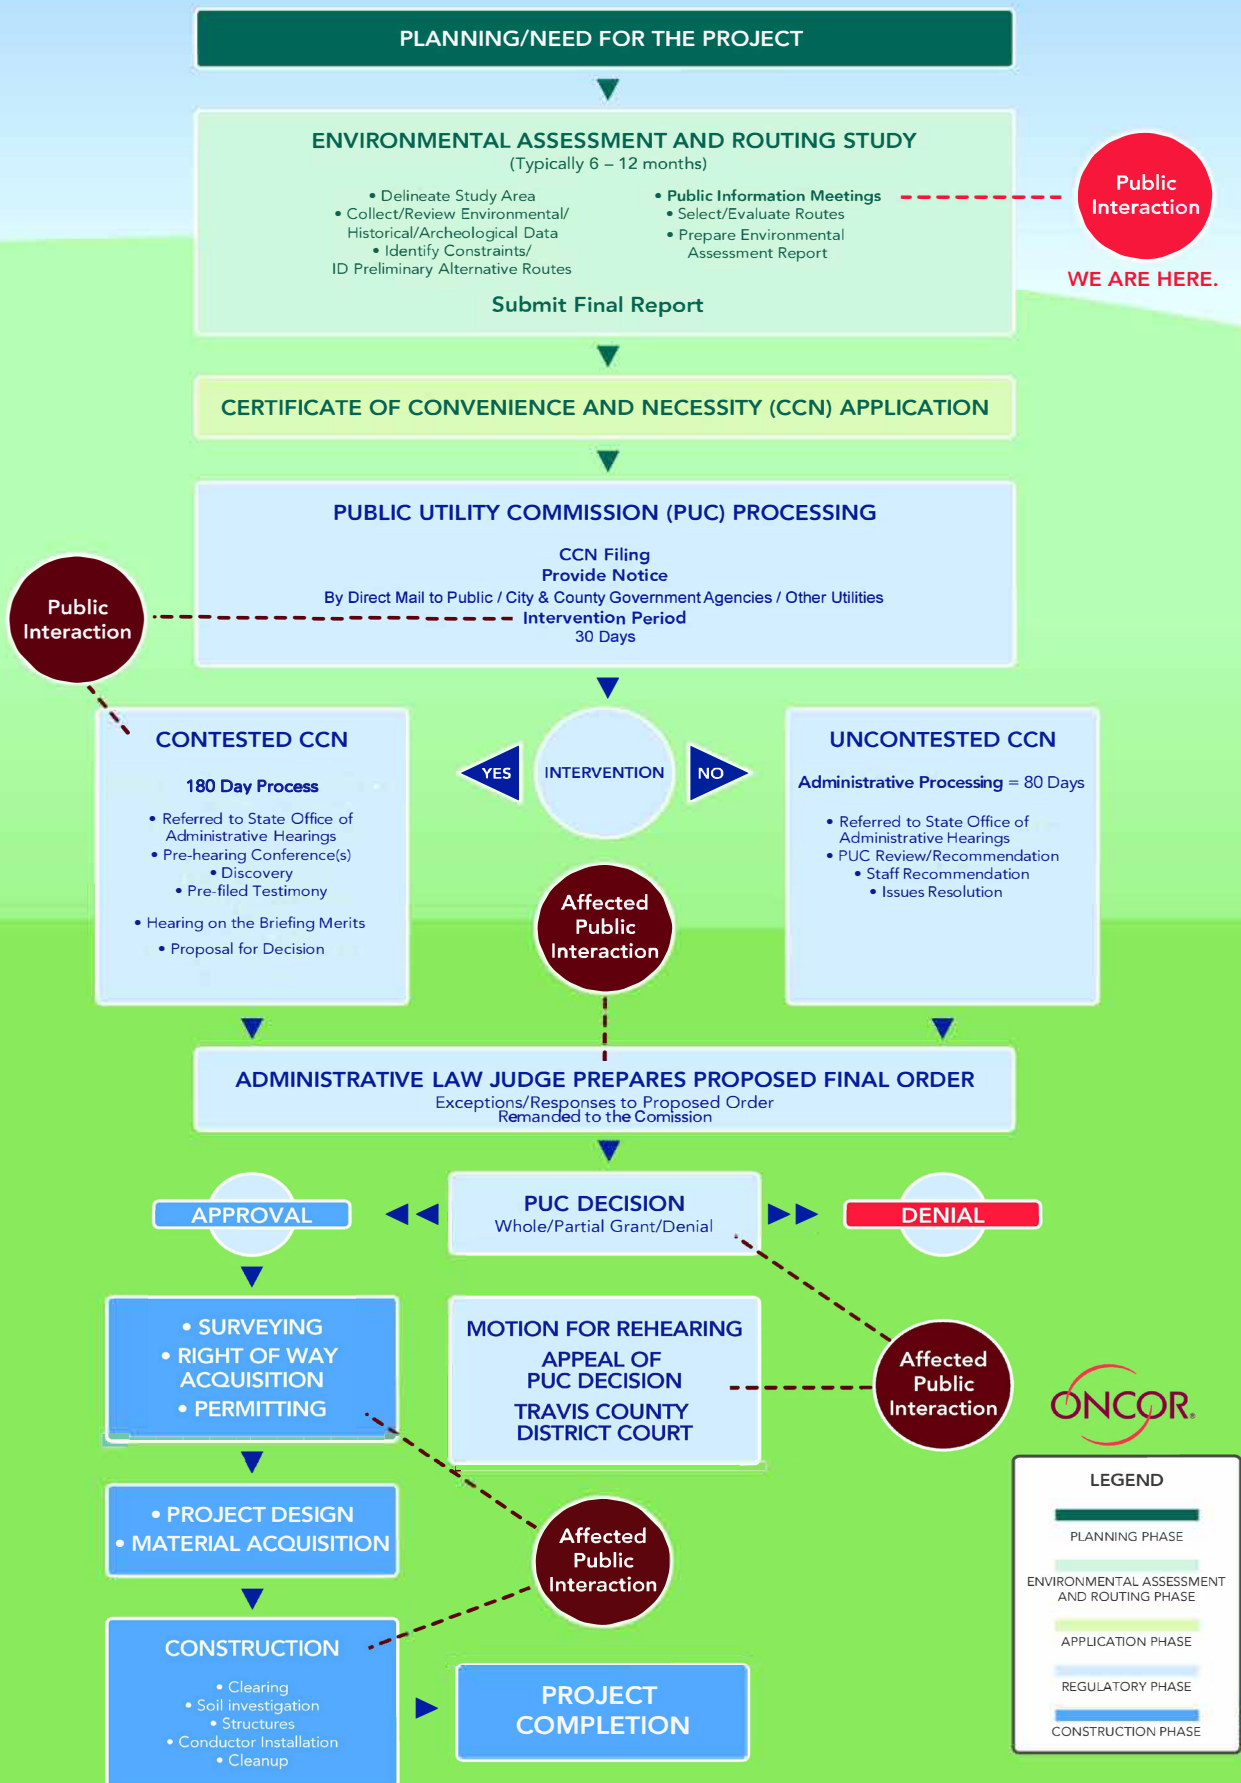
PLANNING/NEED FOR THE PROJECT

ENVIRONMENTAL ASSESSMENT AND ROUTING STUDY
(Typically 6 – 12 months)

• Delineate Study Area
• Collect/Review Environmental/ Historical/Archeological Data
• Identify Constraints/ ID Preliminary Alternative Routes

• Public Information Meetings
• Select/Evaluate Routes
• Prepare Environmental Assessment Report

Submit Final Report

Public Interaction

WE ARE HERE.

CERTIFICATE OF CONVENIENCE AND NECESSITY (CCN) APPLICATION

PUBLIC UTILITY COMMISSION (PUC) PROCESSING

CCN Filing
Provide Notice
By Direct Mail to Public / City & County Government Agencies / Other Utilities
Intervention Period
30 Days

Public Interaction

CONTESTED CCN

180 Day Process

• Referred to State Office of Administrative Hearings
• Pre-hearing Conference(s)
• Discovery
• Pre-filed Testimony

• Hearing on the Briefing Merits

• Proposal for Decision

YES

INTERVENTION

NO

UNCONTESTED CCN

Administrative Processing = 80 Days

• Referred to State Office of Administrative Hearings
• PUC Review/Recommendation
• Staff Recommendation
• Issues Resolution

Affected Public Interaction

ADMINISTRATIVE LAW JUDGE PREPARES PROPOSED FINAL ORDER
Exceptions/Responses to Proposed Order
Remanded to the Comission

APPROVAL

PUC DECISION
Whole/Partial Grant/Denial

DENIAL

• SURVEYING
• RIGHT OF WAY ACQUISITION
• PERMITTING

MOTION FOR REHEARING
APPEAL OF PUC DECISION
TRAVIS COUNTY DISTRICT COURT

Affected Public Interaction

ONCOR

• PROJECT DESIGN
• MATERIAL ACQUISITION

Affected Public Interaction

CONSTRUCTION

• Clearing
• Soil investigation
• Structures
• Conductor Installation
• Cleanup

PROJECT COMPLETION

LEGEND

PLANNING PHASE

ENVIRONMENTAL ASSESSMENT AND ROUTING PHASE

APPLICATION PHASE

REGULATORY PHASE

CONSTRUCTION PHASE